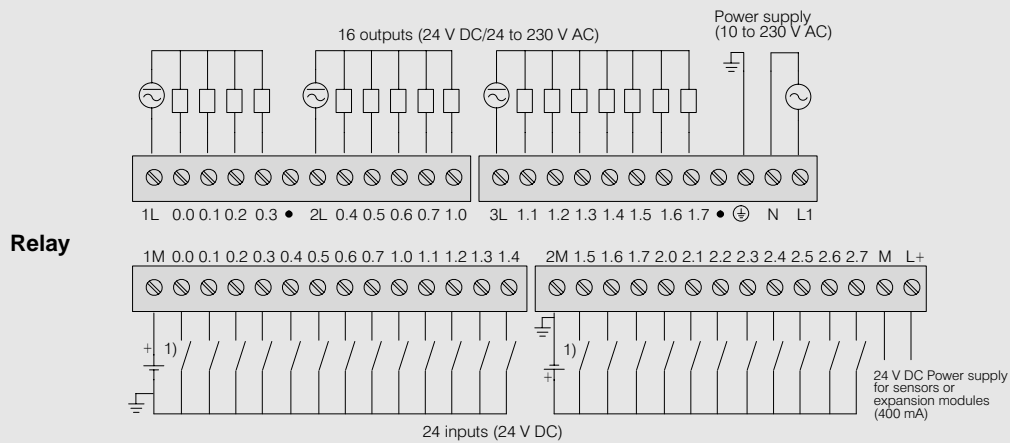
16 outputs (24 V DC/24 to 230 V AC)

Power supply (10 to 230 V AC)

1L 0.0 0.1 0.2 0.3 • 2L 0.4 0.5 0.6 0.7 1.0

3L 1.1 1.2 1.3 1.4 1.5 1.6 1.7 • ⏚ N L1

Relay

1M 0.0 0.1 0.2 0.3 0.4 0.5 0.6 0.7 1.0 1.1 1.2 1.3 1.4

2M 1.5 1.6 1.7 2.0 2.1 2.2 2.3 2.4 2.5 2.6 2.7 M L+

+ 1)

1) +

24 V DC Power supply for sensors or expansion modules (400 mA)

24 inputs (24 V DC)